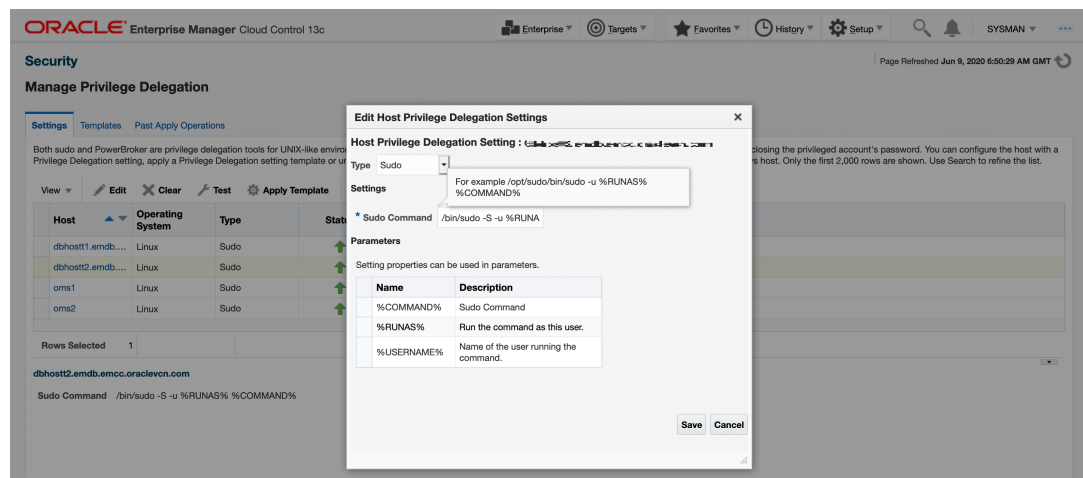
ORACLE Enterprise Manager Cloud Control 13c

Enterprise ▾ Targets ▾ Favorites ▾ History ▾ Setup ▾ SYSMAN ▾

Security

Page Refreshed Jun 9, 2020 6:50:29 AM GMT

Manage Privilege Delegation

Settings Templates Past Apply Operations

Both sudo and PowerBroker are privilege delegation tools for UNIX-like enviro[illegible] closing the privileged account's password. You can configure the host with a Privilege Delegation setting, apply a Privilege Delegation setting template or u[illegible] s host. Only the first 2,000 rows are shown. Use Search to refine the list.

View ▾ Edit Clear Test Apply Template

| Host | Operating System | Type | Statu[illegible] |
|---|---|---|---|
| dbhostt1.emdb.... | Linux | Sudo | |
| dbhostt2.emdb.... | Linux | Sudo | |
| oms1 | Linux | Sudo | |
| oms2 | Linux | Sudo | |

Rows Selected 1

dbhostt2.emdb.emcc.oraclevcn.com

Sudo Command /bin/sudo -S -u %RUNAS% %COMMAND%

Edit Host Privilege Delegation Settings

Host Privilege Delegation Setting : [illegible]

Type Sudo

For example /opt/sudo/bin/sudo -u %RUNAS% %COMMAND%

Settings

* Sudo Command /bin/sudo -S -u %RUNA

Parameters

Setting properties can be used in parameters.

| Name | Description |
|---|---|
| %COMMAND% | Sudo Command |
| %RUNAS% | Run the command as this user. |
| %USERNAME% | Name of the user running the command. |

Save Cancel